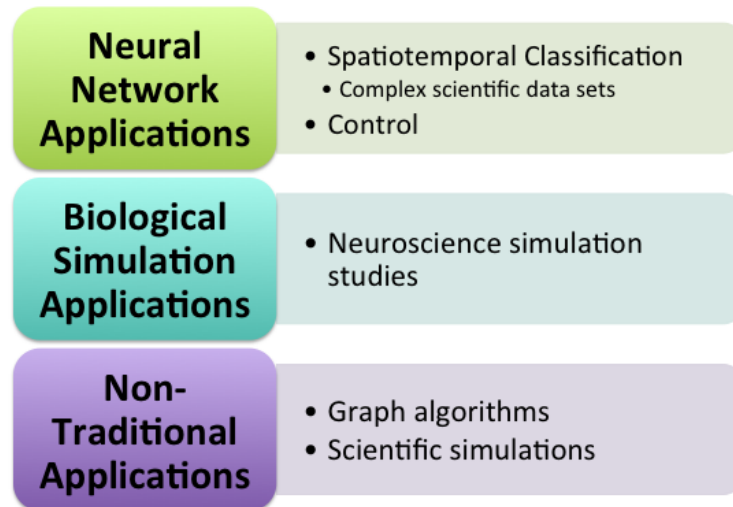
Neural Network Applications

- Spatiotemporal Classification
  - Complex scientific data sets
- Control

Biological Simulation Applications

- Neuroscience simulation studies

Non-Traditional Applications

- Graph algorithms
- Scientific simulations